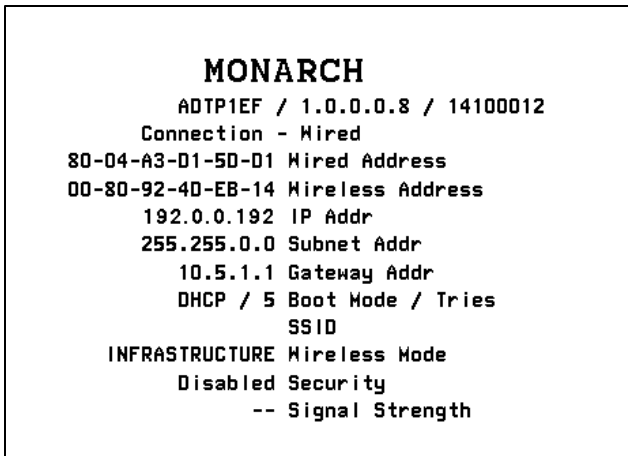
MONARCH

ADTP1EF / 1.0.0.0.8 / 14100012
Connection - Wired
80-04-A3-D1-5D-D1 Wired Address
00-80-92-4D-EB-14 Wireless Address
192.0.0.192 IP Addr
255.255.0.0 Subnet Addr
10.5.1.1 Gateway Addr
DHCP / 5 Boot Mode / Tries
SSID
INFRASTRUCTURE Wireless Mode
Disabled Security
-- Signal Strength